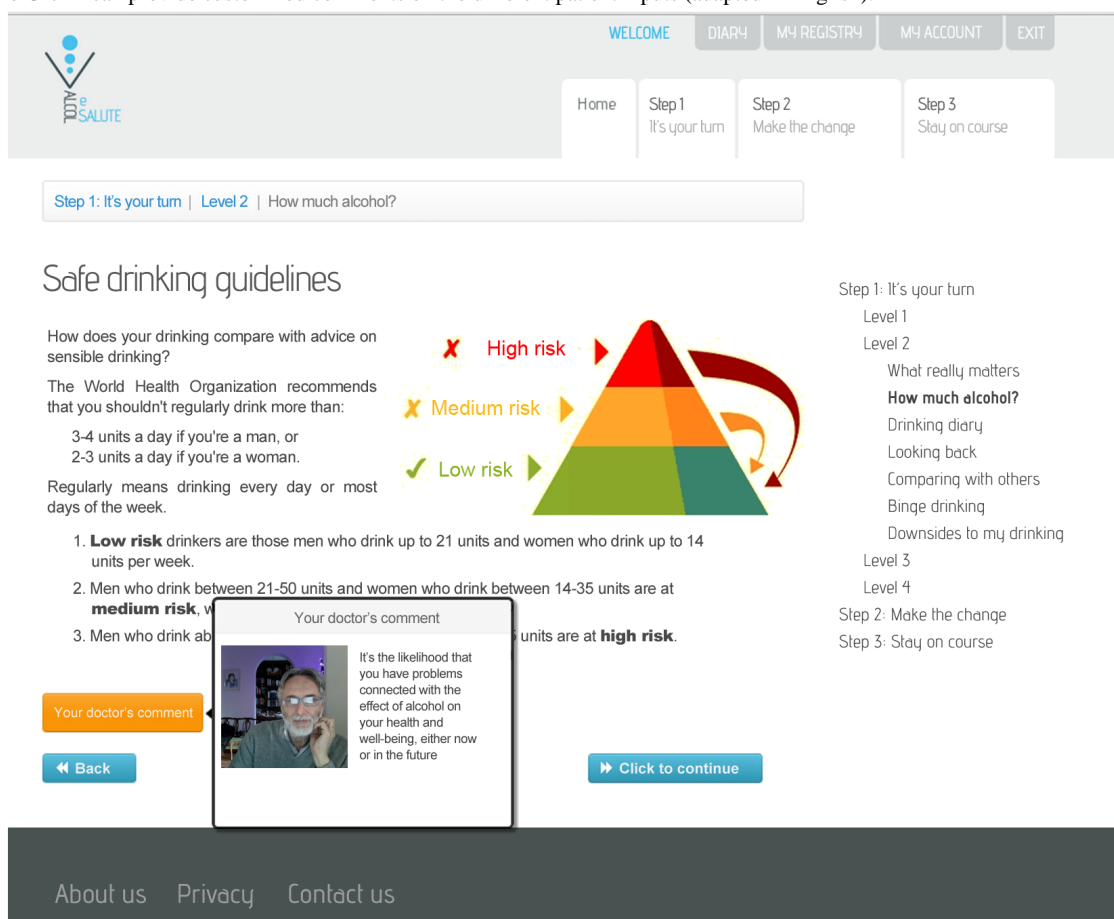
WELCOME DIARY MY REGISTRY MY ACCOUNT EXIT

ALCOL e SALUTE

Home | Step 1 It's your turn | Step 2 Make the change | Step 3 Stay on course

Step 1: It's your turn | Level 2 | How much alcohol?

Safe drinking guidelines

How does your drinking compare with advice on sensible drinking?

The World Health Organization recommends that you shouldn't regularly drink more than:

3-4 units a day if you're a man, or
2-3 units a day if you're a woman.

Regularly means drinking every day or most days of the week.

✗ High risk
✗ Medium risk
✓ Low risk

1. **Low risk** drinkers are those men who drink up to 21 units and women who drink up to 14 units per week.
2. Men who drink between 21-50 units and women who drink between 14-35 units are at **medium risk**, w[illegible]
3. Men who drink ab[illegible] units are at **high risk**.

Your doctor's comment

It's the likelihood that you have problems connected with the effect of alcohol on your health and well-being, either now or in the future

Your doctor's comment

Back

Click to continue

Step 1: It's your turn
Level 1
Level 2
What really matters
**How much alcohol?**
Drinking diary
Looking back
Comparing with others
Binge drinking
Downsides to my drinking
Level 3
Level 4
Step 2: Make the change
Step 3: Stay on course

About us Privacy Contact us